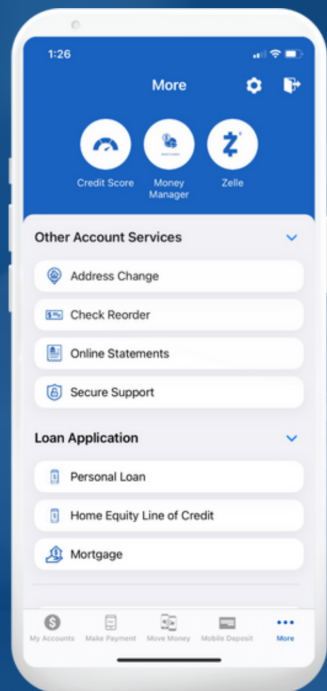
1:26

More

Credit Score

Money Manager

Zelle

Other Account Services

Address Change

Check Reorder

Online Statements

Secure Support

Loan Application

Personal Loan

Home Equity Line of Credit

Mortgage

My Accounts

Make Payment

Move Money

Mobile Deposit

More